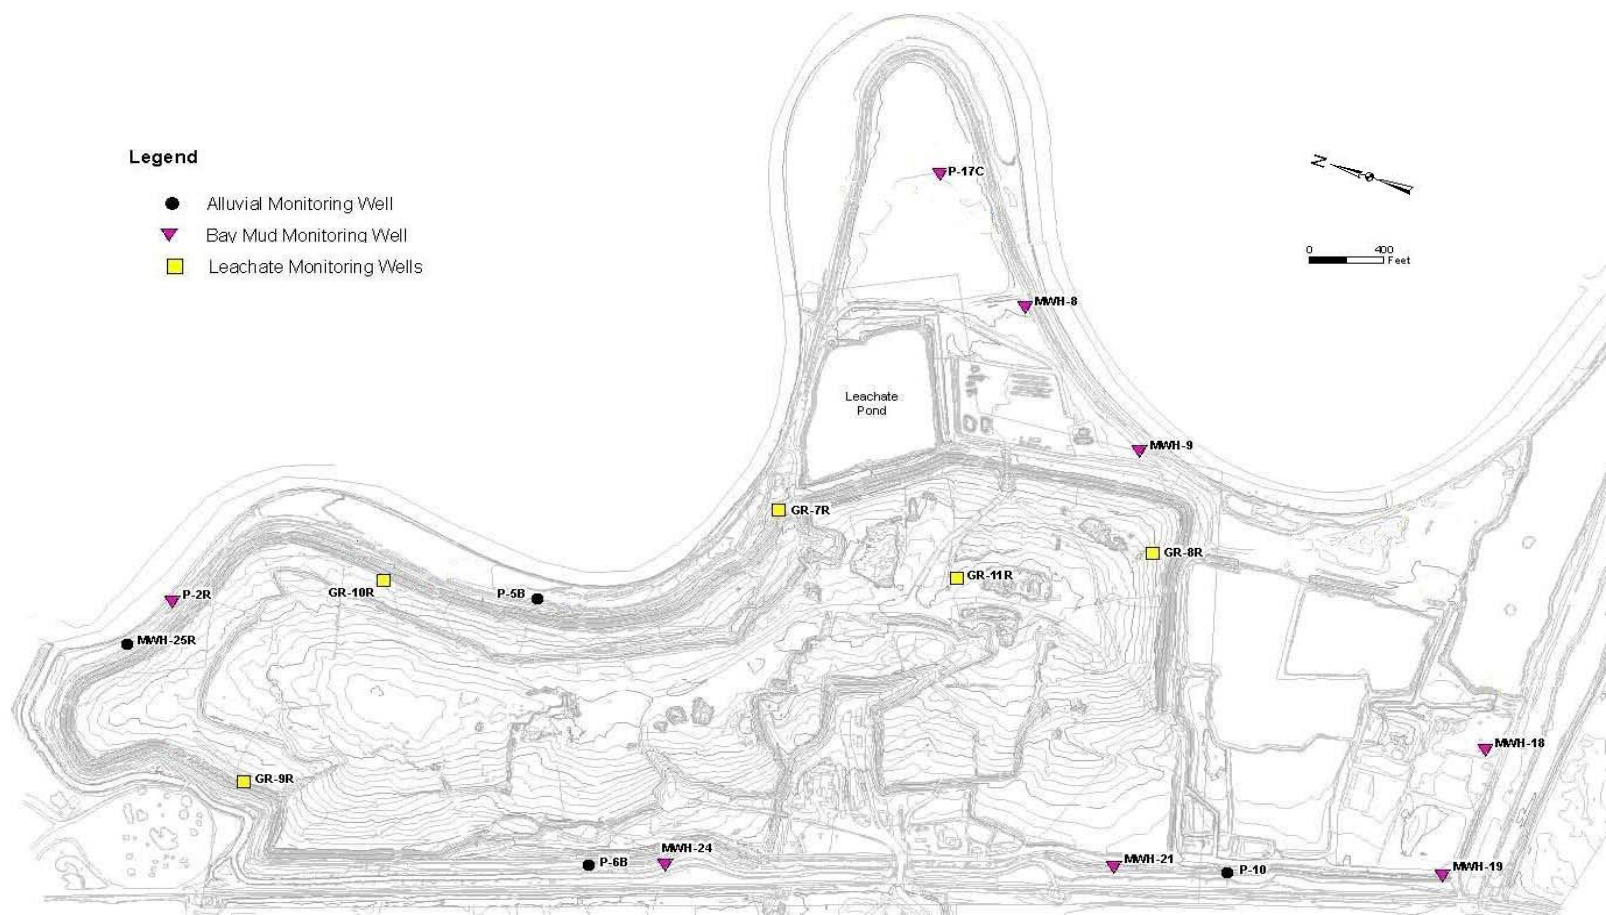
Legend

Alluvial Monitoring Well
Bay Mud Monitoring Well
Leachate Monitoring Wells

N

0 400 Feet

P-17C
MWH-8
Leachate Pond
MWH-9
GR-7R
GR-8R
GR-11R
GR-10R
P-5B
P-2R
MWH-25R
MWH-18
GR-9R
MWH-24
P-6B
MWH-21
P-10
MWH-19